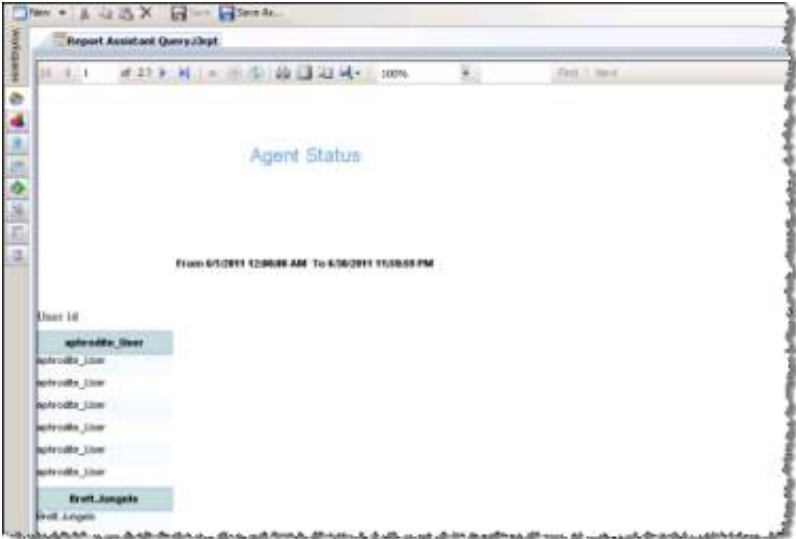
New Save Save As...

Workspaces

Report Assistant Query.rpt

1 of 21 100% Find Next

Agent Status

From 6/1/2011 12:00:00 AM To 6/30/2011 11:59:59 PM

User Id

aphrodite_User

aphrodite_User

aphrodite_User

aphrodite_User

aphrodite_User

aphrodite_User

Brett.Jungels

Brett Jungels